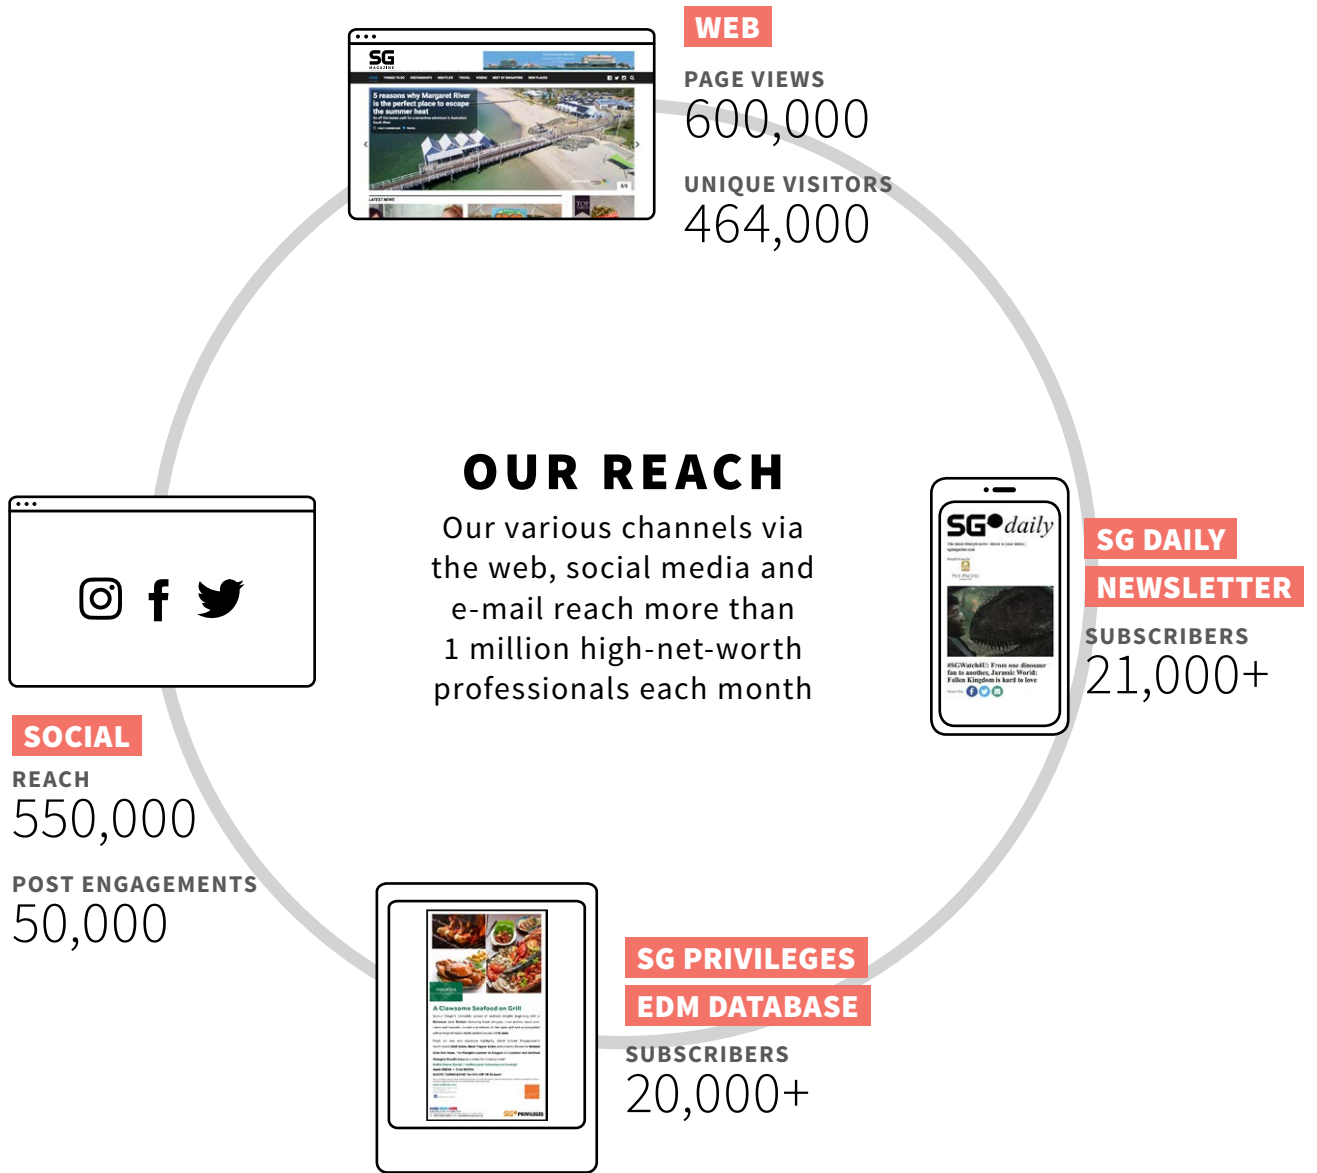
SG

5 reasons why Margaret River is the perfect place to escape the summer heat

WEB

PAGE VIEWS
600,000

UNIQUE VISITORS
464,000

OUR REACH

Our various channels via the web, social media and e-mail reach more than 1 million high-net-worth professionals each month

SG daily

#SGWatch4U: From one dinosaur fan to another, Jurassic World: Fallen Kingdom is hard to love

SG DAILY NEWSLETTER

SUBSCRIBERS
21,000+

SOCIAL

REACH
550,000

POST ENGAGEMENTS
50,000

A Clawsome Seafood on Grill

SG PRIVILEGES

SG PRIVILEGES EDM DATABASE

SUBSCRIBERS
20,000+